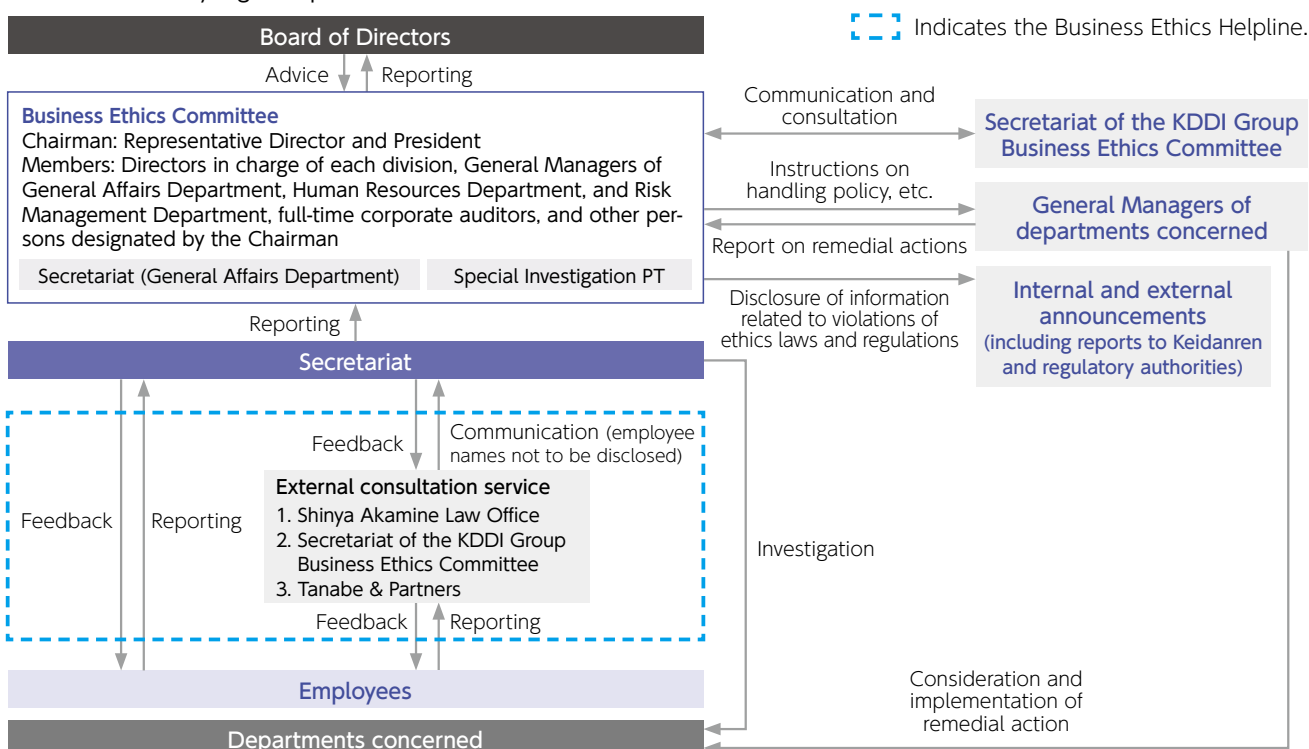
Board of Directors

Indicates the Business Ethics Helpline.

Advice

Reporting

Business Ethics Committee
Chairman: Representative Director and President
Members: Directors in charge of each division, General Managers of General Affairs Department, Human Resources Department, and Risk Management Department, full-time corporate auditors, and other persons designated by the Chairman

Secretariat (General Affairs Department)

Special Investigation PT

Communication and consultation

Secretariat of the KDDI Group Business Ethics Committee

Instructions on handling policy, etc.

General Managers of departments concerned

Report on remedial actions

Disclosure of information related to violations of ethics laws and regulations

Internal and external announcements (including reports to Keidanren and regulatory authorities)

Reporting

Secretariat

Feedback

Communication (employee names not to be disclosed)

External consultation service
1. Shinya Akamine Law Office
2. Secretariat of the KDDI Group Business Ethics Committee
3. Tanabe & Partners

Feedback

Reporting

Investigation

Feedback

Reporting

Employees

Consideration and implementation of remedial action

Departments concerned